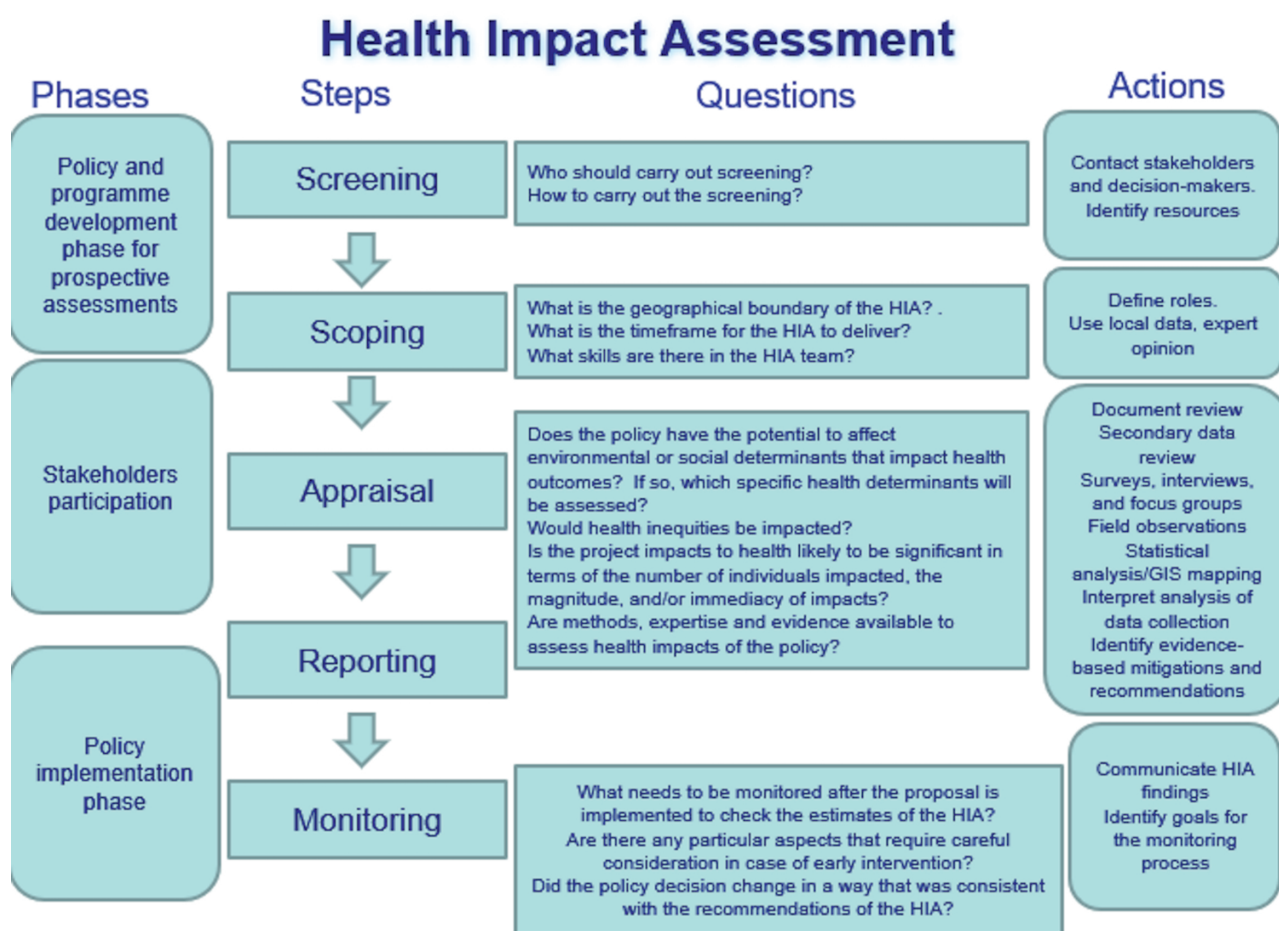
Health Impact Assessment

Phases

Policy and programme development phase for prospective assessments

Stakeholders participation

Policy implementation phase

Steps

Screening

Scoping

Appraisal

Reporting

Monitoring

Questions

Who should carry out screening?
How to carry out the screening?

What is the geographical boundary of the HIA? .
What is the timeframe for the HIA to deliver?
What skills are there in the HIA team?

Does the policy have the potential to affect environmental or social determinants that impact health outcomes? If so, which specific health determinants will be assessed?
Would health inequities be impacted?
Is the project impacts to health likely to be significant in terms of the number of individuals impacted, the magnitude, and/or immediacy of impacts?
Are methods, expertise and evidence available to assess health impacts of the policy?

What needs to be monitored after the proposal is implemented to check the estimates of the HIA?
Are there any particular aspects that require careful consideration in case of early intervention?
Did the policy decision change in a way that was consistent with the recommendations of the HIA?

Actions

Contact stakeholders and decision-makers. Identify resources

Define roles. Use local data, expert opinion

Document review
Secondary data review
Surveys, interviews, and focus groups
Field observations
Statistical analysis/GIS mapping
Interpret analysis of data collection
Identify evidence-based mitigations and recommendations

Communicate HIA findings
Identify goals for the monitoring process